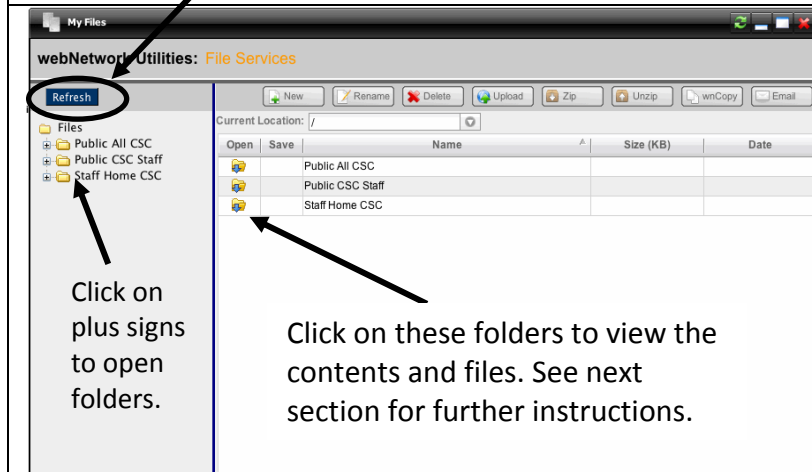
My Files

webNetwork Utilities: File Services

Refresh

Files
Public All CSC
Public CSC Staff
Staff Home CSC

New | Rename | Delete | Upload | Zip | Unzip | wnCopy | Email

Current Location: /

| Open | Save | Name | Size (KB) | Date |
|---|---|---|---|---|
| | | Public All CSC | | |
| | | Public CSC Staff | | |
| | | Staff Home CSC | | |

Click on plus signs to open folders.

Click on these folders to view the contents and files. See next section for further instructions.